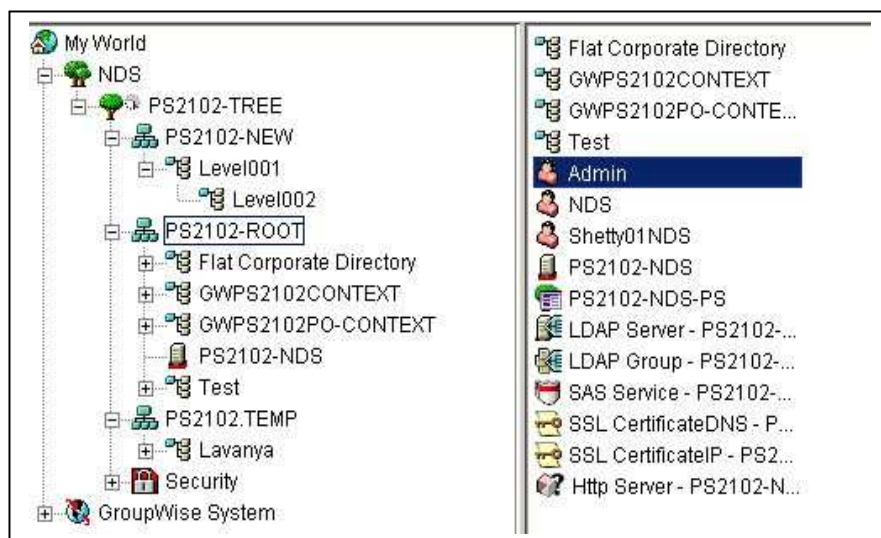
My World
NDS
PS2102-TREE
PS2102-NEW
Level001
Level002
PS2102-ROOT
Flat Corporate Directory
GWPS2102CONTEXT
GWPS2102PO-CONTEXT
PS2102-NDS
Test
PS2102.TEMP
Lavanya
Security
GroupWise System

Flat Corporate Directory
GWPS2102CONTEXT
GWPS2102PO-CONTE...
Test
Admin
NDS
Shetty01NDS
PS2102-NDS
PS2102-NDS-PS
LDAP Server - PS2102-...
LDAP Group - PS2102-...
SAS Service - PS2102-...
SSL CertificateDNS - P...
SSL CertificateIP - PS2...
Http Server - PS2102-N...